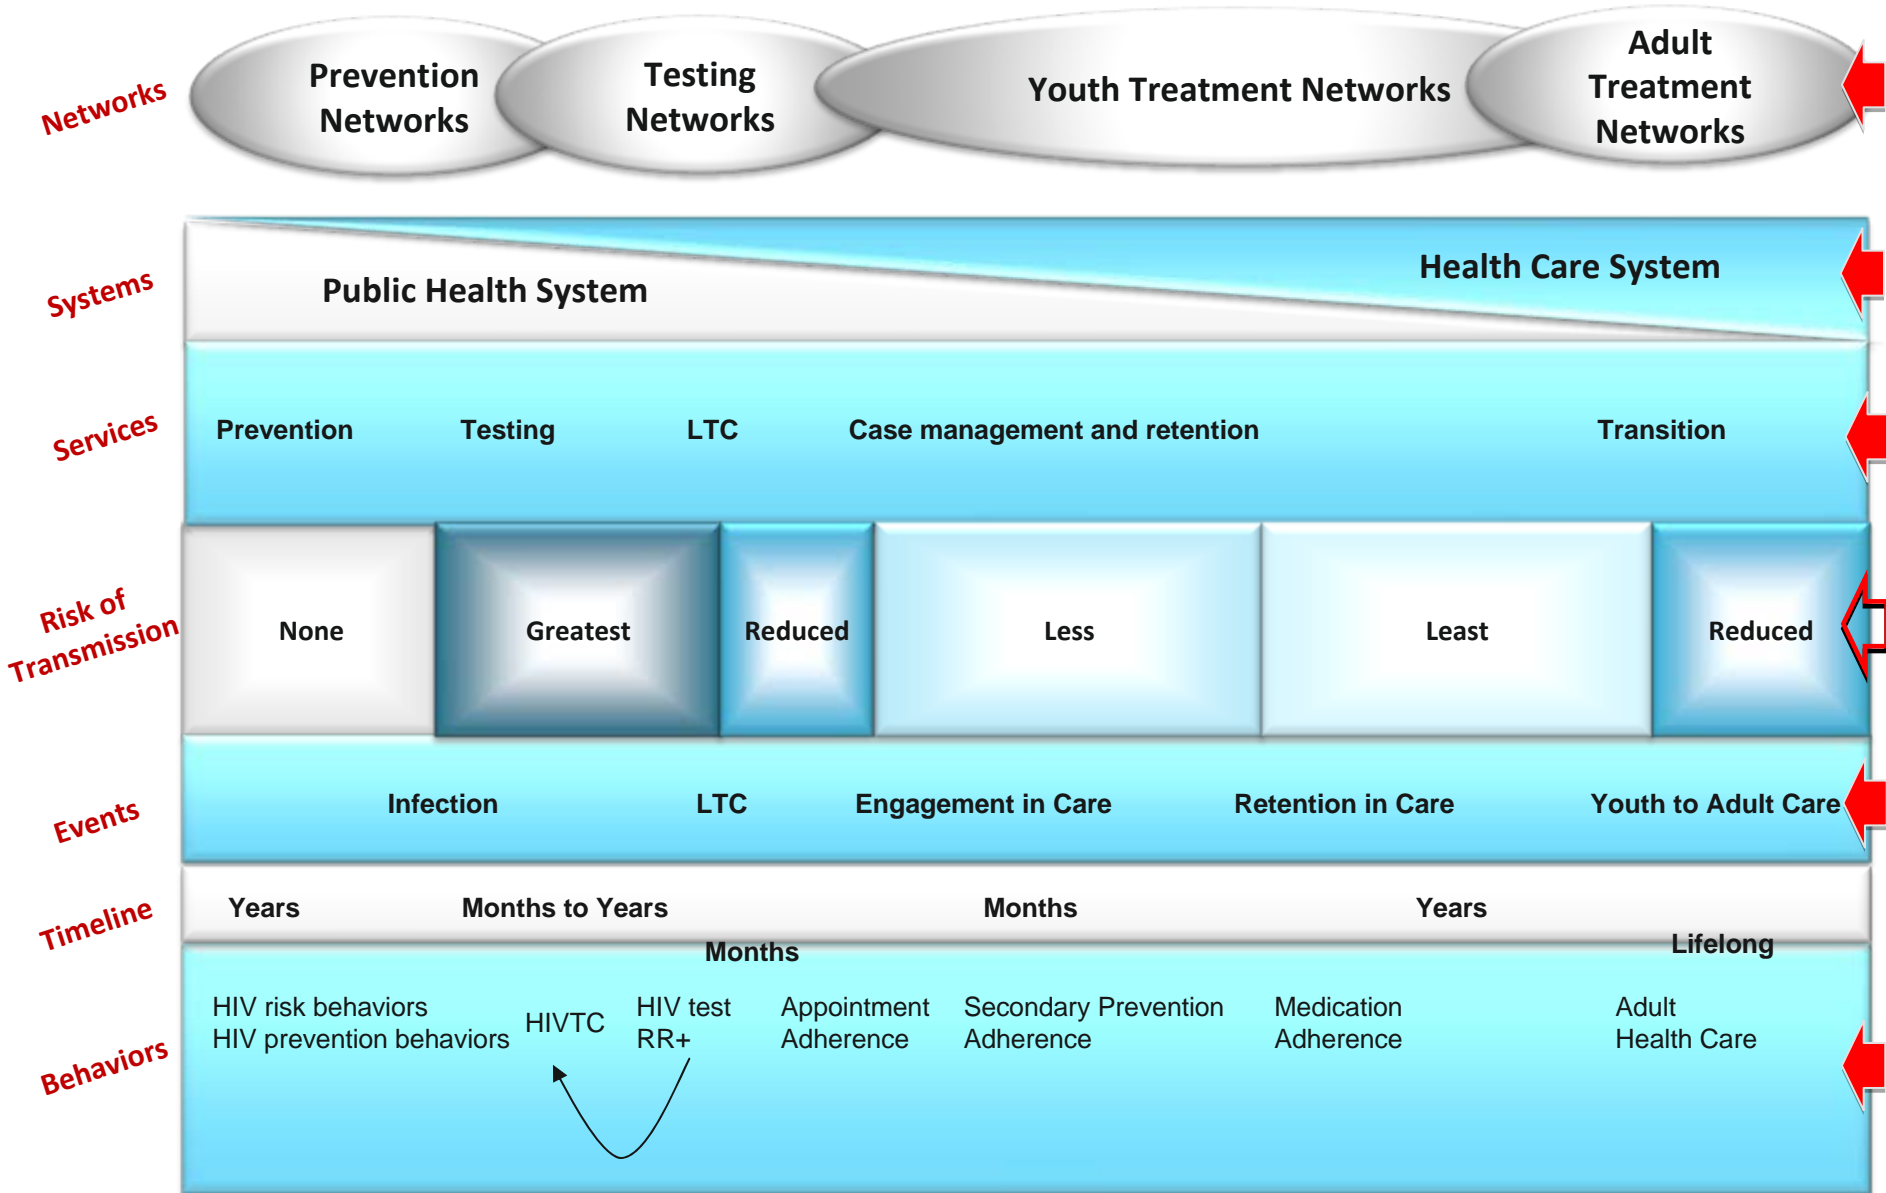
Networks

Prevention Networks

Testing Networks

Youth Treatment Networks

Adult Treatment Networks

Systems

Public Health System

Health Care System

Services

Prevention

Testing

LTC

Case management and retention

Transition

Risk of Transmission

| None | Greatest | Reduced | Less | Least | Reduced |
|---|---|---|---|---|---|

Events

Infection

LTC

Engagement in Care

Retention in Care

Youth to Adult Care

Timeline

Years

Months to Years

Months

Years

Months

Lifelong

Behaviors

HIV risk behaviors
HIV prevention behaviors

HIVTC

HIV test
RR+

Appointment Adherence

Secondary Prevention Adherence

Medication Adherence

Adult Health Care